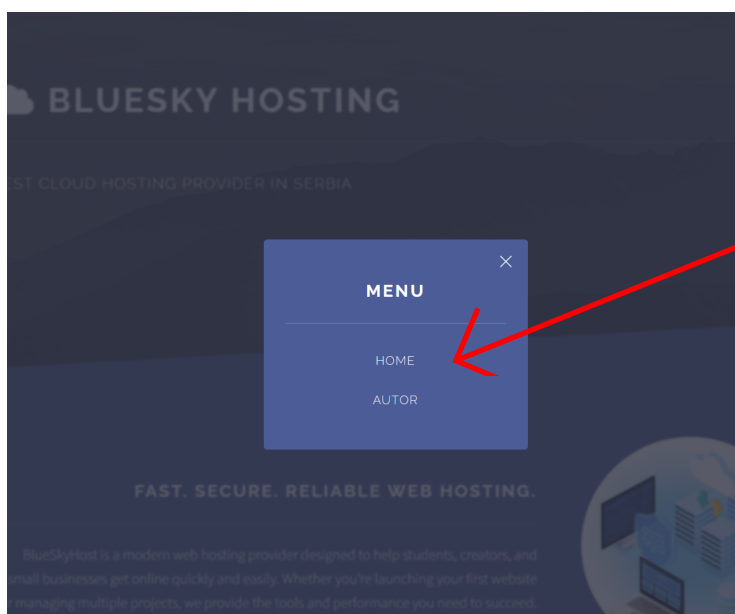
BLUESKY HOSTING

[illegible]ST CLOUD HOSTING PROVIDER IN SERBIA

MENU

HOME

AUTOR

FAST. SECURE. RELIABLE WEB HOSTING.

BlueSkyHost is a modern web hosting provider designed to help students, creators, and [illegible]mall businesses get online quickly and easily. Whether you're launching your first website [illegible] managing multiple projects, we provide the tools and performance you need to succeed.